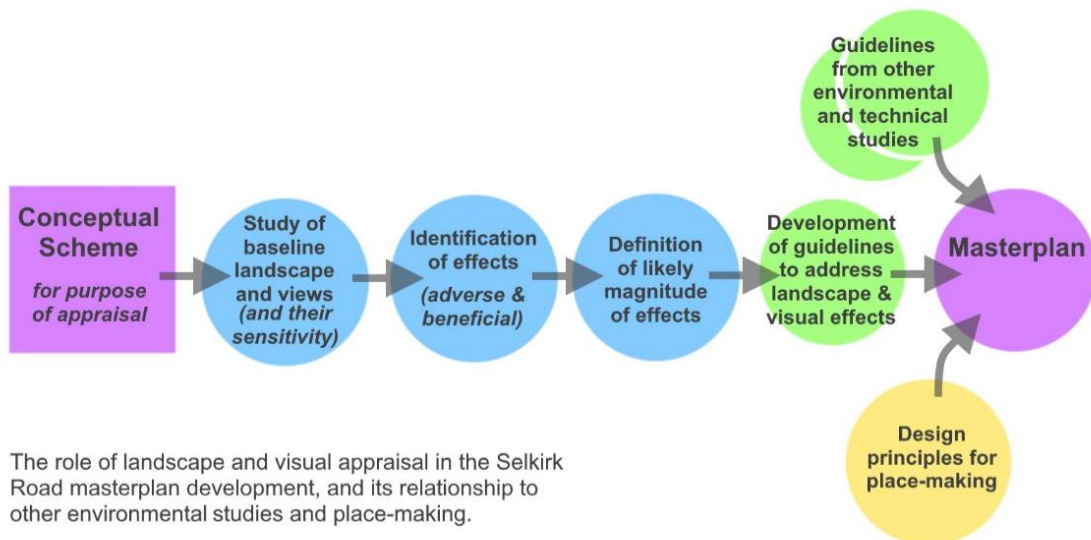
Guidelines from other environmental and technical studies

Conceptual Scheme

for purpose of appraisal

Study of baseline landscape and views (and their sensitivity)

Identification of effects (adverse & beneficial)

Definition of likely magnitude of effects

Development of guidelines to address landscape & visual effects

Masterplan

Design principles for place-making

The role of landscape and visual appraisal in the Selkirk Road masterplan development, and its relationship to other environmental studies and place-making.